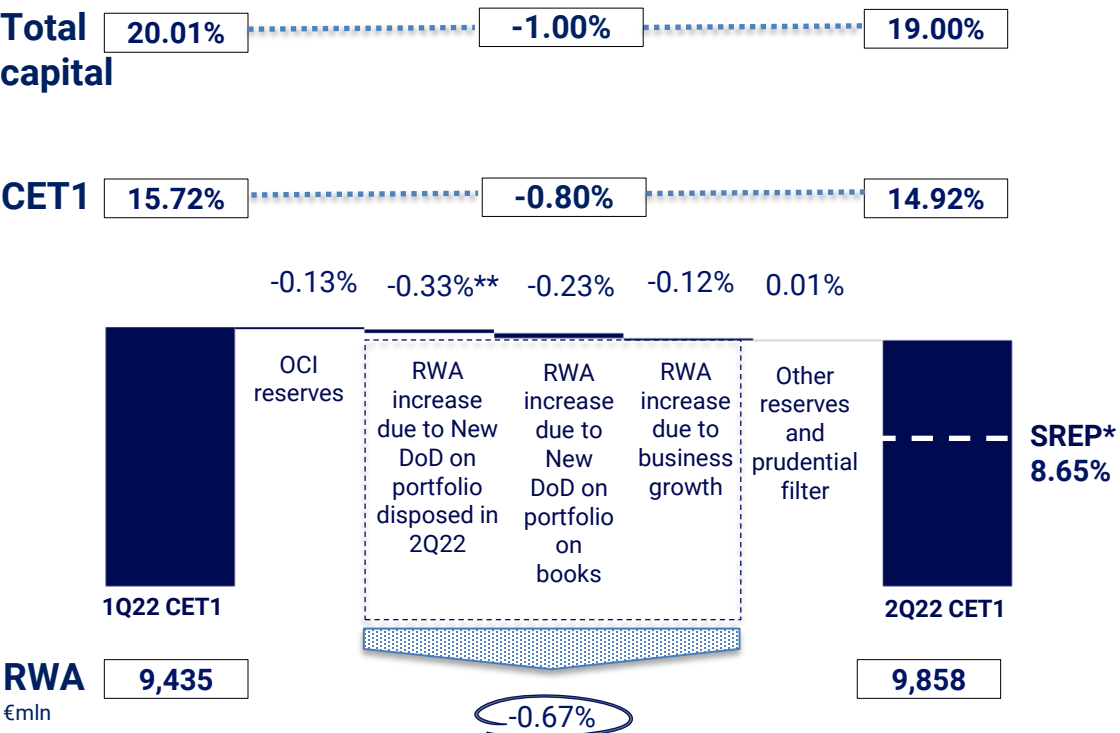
Total capital 20.01% -1.00% 19.00%

CET1 15.72% -0.80% 14.92%

-0.13% -0.33%** -0.23% -0.12% 0.01%

OCI reserves

RWA increase due to New DoD on portfolio disposed in 2Q22

RWA increase due to New DoD on portfolio on books

RWA increase due to business growth

Other reserves and prudential filter

SREP* 8.65%

1Q22 CET1

2Q22 CET1

RWA €mln 9,435

9,858

-0.67%